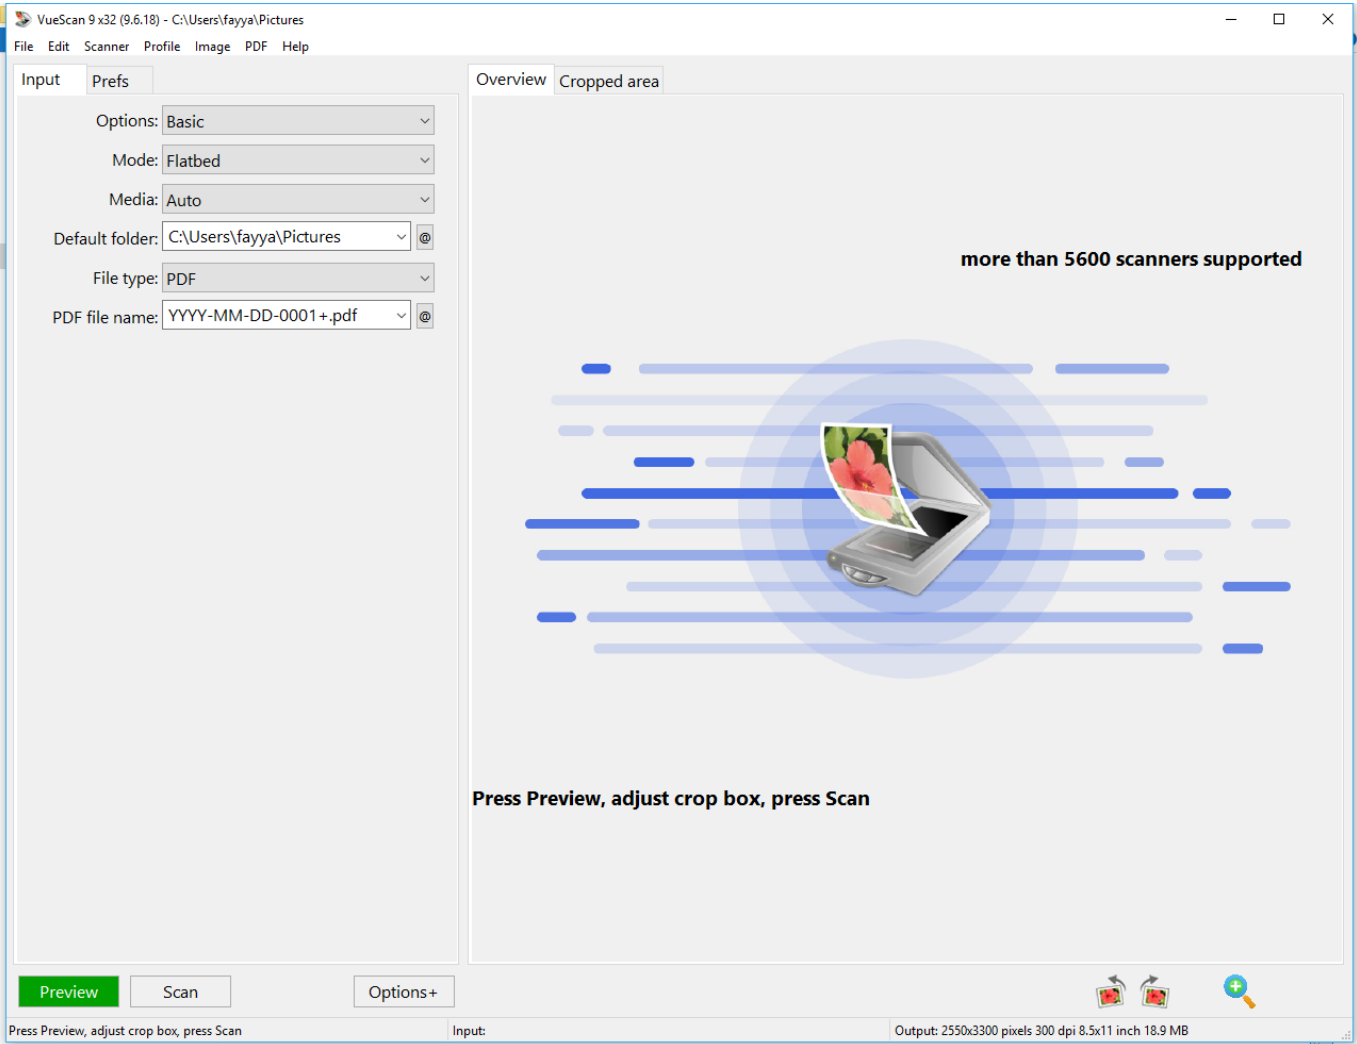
VueScan 9 x32 (9.6.18) - C:\Users\fayya\Pictures

File Edit Scanner Profile Image PDF Help

Input Prefs

Options: Basic

Mode: Flatbed

Media: Auto

Default folder: C:\Users\fayya\Pictures @

File type: PDF

PDF file name: YYYY-MM-DD-0001+.pdf @

Overview Cropped area

more than 5600 scanners supported

Press Preview, adjust crop box, press Scan

Preview Scan Options+

Press Preview, adjust crop box, press Scan

Input:

Output: 2550x3300 pixels 300 dpi 8.5x11 inch 18.9 MB